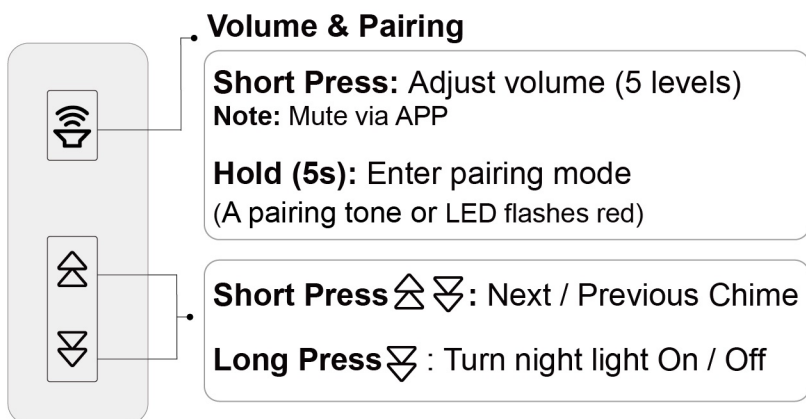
Volume & Pairing

Short Press: Adjust volume (5 levels)
Note: Mute via APP

Hold (5s): Enter pairing mode
(A pairing tone or LED flashes red)

Short Press: Next / Previous Chime

Long Press: Turn night light On / Off